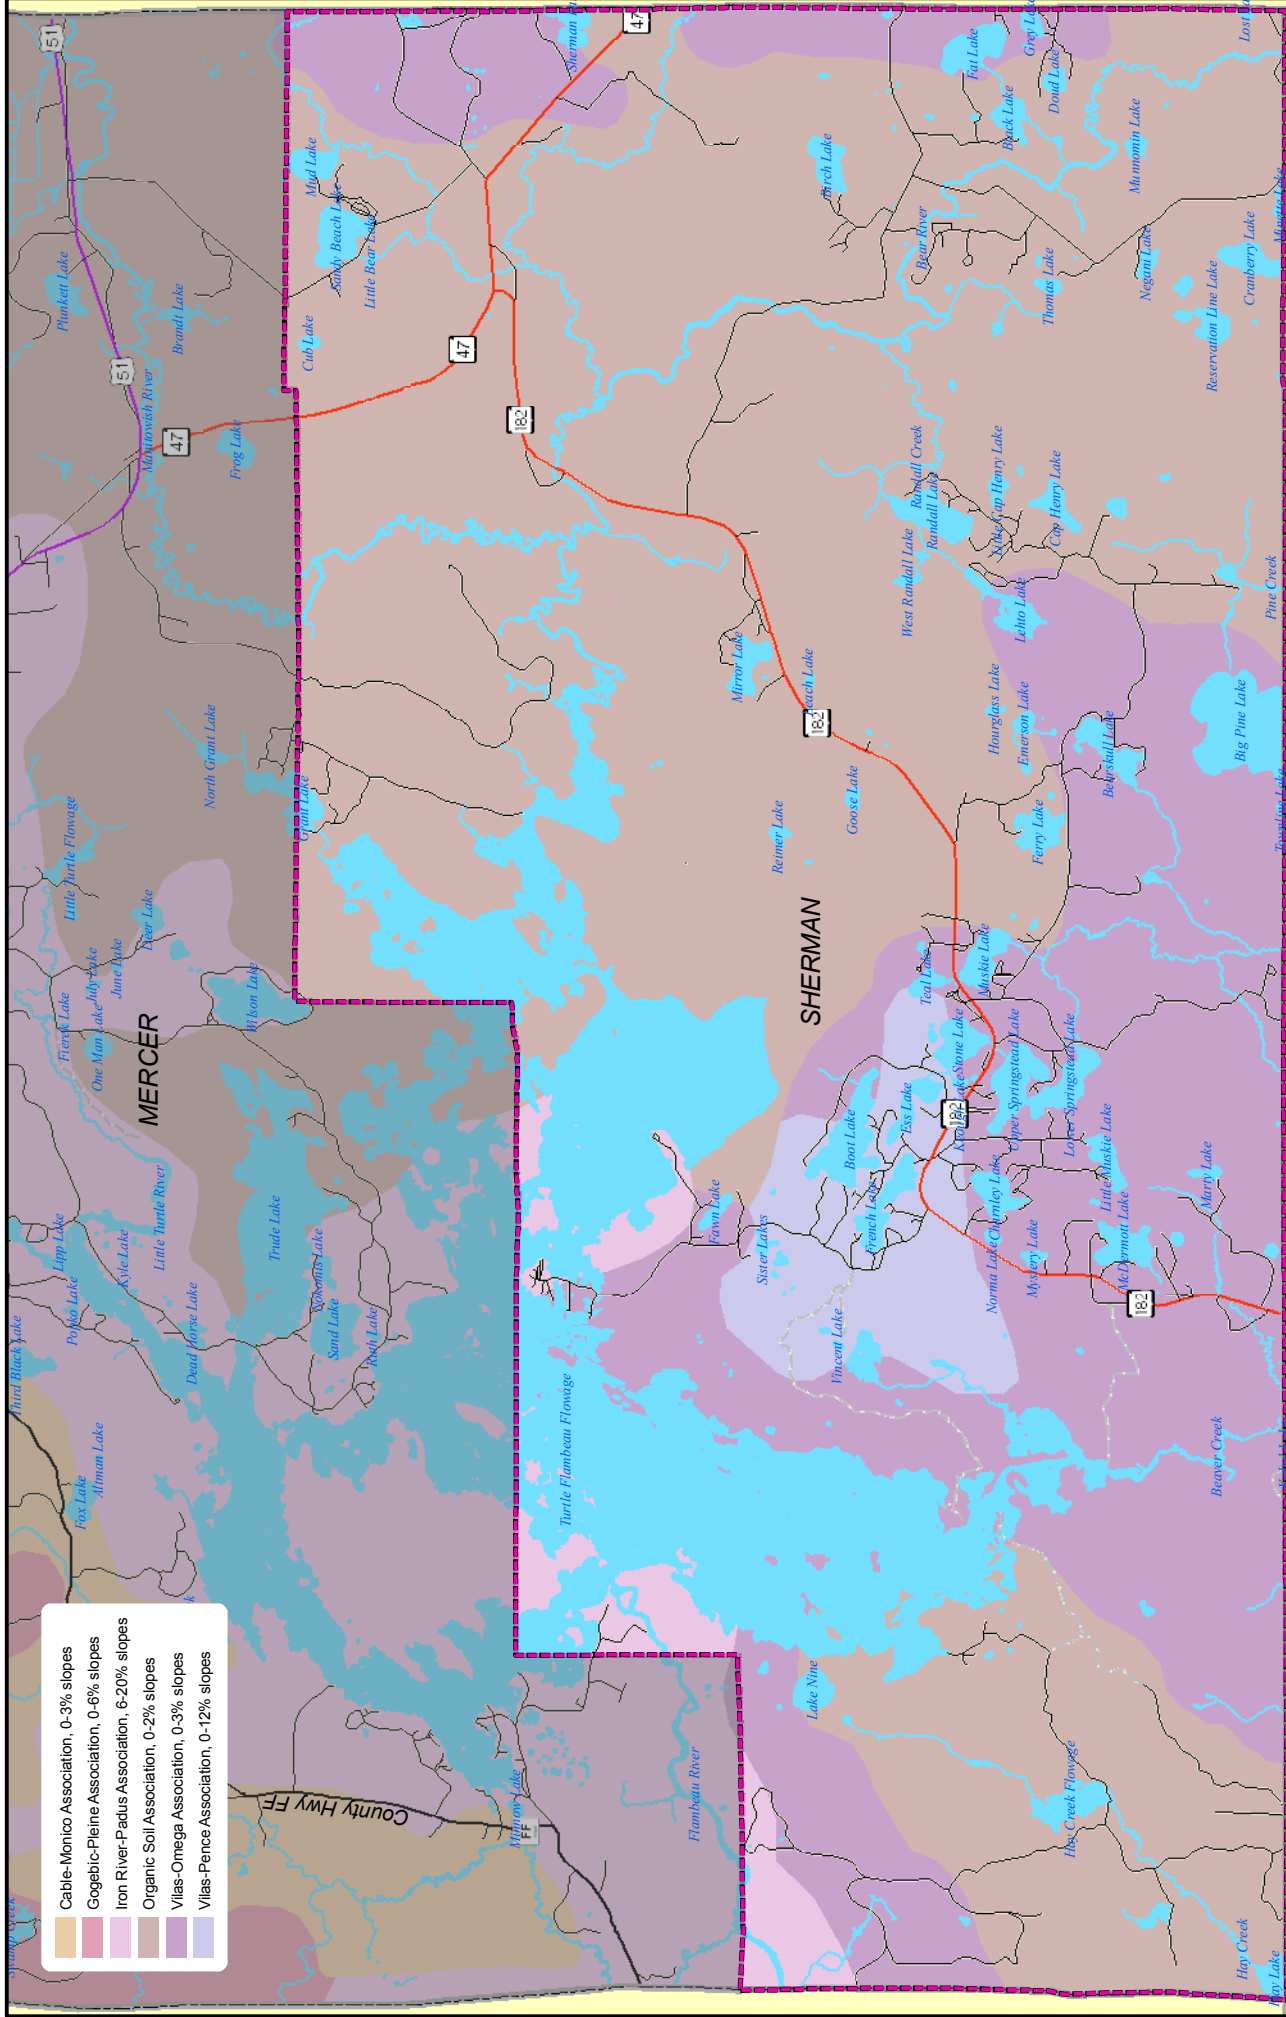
Cable-Monico Association, 0-3% slopes
Gogebic-Pleine Association, 0-6% slopes
Iron River-Padus Association, 6-20% slopes
Organic Soil Association, 0-2% slopes
Vilas-Omega Association, 0-3% slopes
Vilas-Pence Association, 0-12% slopes

County Hwy FF

MERCER
SHERMAN

51
47
182
FF

Plunkett Lake
Brandt Lake
Manitowish River
Frog Lake
North Grant Lake
Grant Lake
Little Turtle Flowage
Deer Lake
June Lake
July Lake
Fierce Lake
One Man Lake
Wilson Lake
Little Turtle River
Trude Lake
Lipp Lake
Kyle Lake
Popko Lake
Third Black Lake
Dead Horse Lake
Sand Lake
Rush Lake
Nokomis Lake
Altman Lake
Fox Lake
Mud Lake
Sandy Beach Lake
Little Bear Lake
Cub Lake
Sherman Lake
Birch Lake
Fat Lake
Grey Lake
Black Lake
Doud Lake
Mammomin Lake
Bear River
Thomas Lake
Negani Lake
Reservation Line Lake
Cranberry Lake
Lost Lake
Randall Creek
Randall Lake
West Randall Lake
Little Cap Henry Lake
Cap Henry Lake
Lehto Lake
Pine Creek
Mirror Lake
Beach Lake
Hourglass Lake
Emerson Lake
Big Pine Lake
Bearskull Lake
Goose Lake
Reimer Lake
Ferry Lake
Teal Lake
Muskie Lake
Stone Lake
Upper Springstead Lake
Lower Springstead Lake
Little Muskie Lake
Marty Lake
Ess Lake
Boot Lake
French Lake
Charnley Lake
Mystery Lake
Norma Lake
McDermott Lake
Fawn Lake
Sister Lakes
Vincent Lake
Turtle Flambeau Flowage
Beaver Creek
Lake Nine
Flambeau River
Hay Creek Flowage
Hay Creek
Hay Lake
Mirror Lake
Swamp Creek